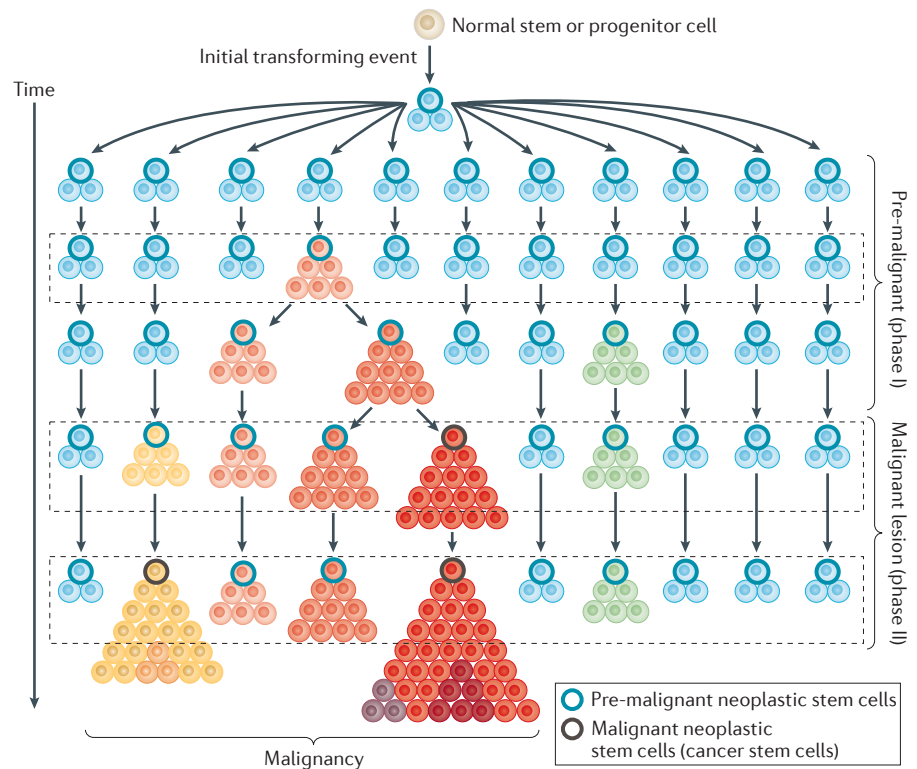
Normal stem or progenitor cell

Initial transforming event

Time

Pre-malignant (phase I)

Malignant lesion (phase II)

Malignancy

Pre-malignant neoplastic stem cells

Malignant neoplastic stem cells (cancer stem cells)